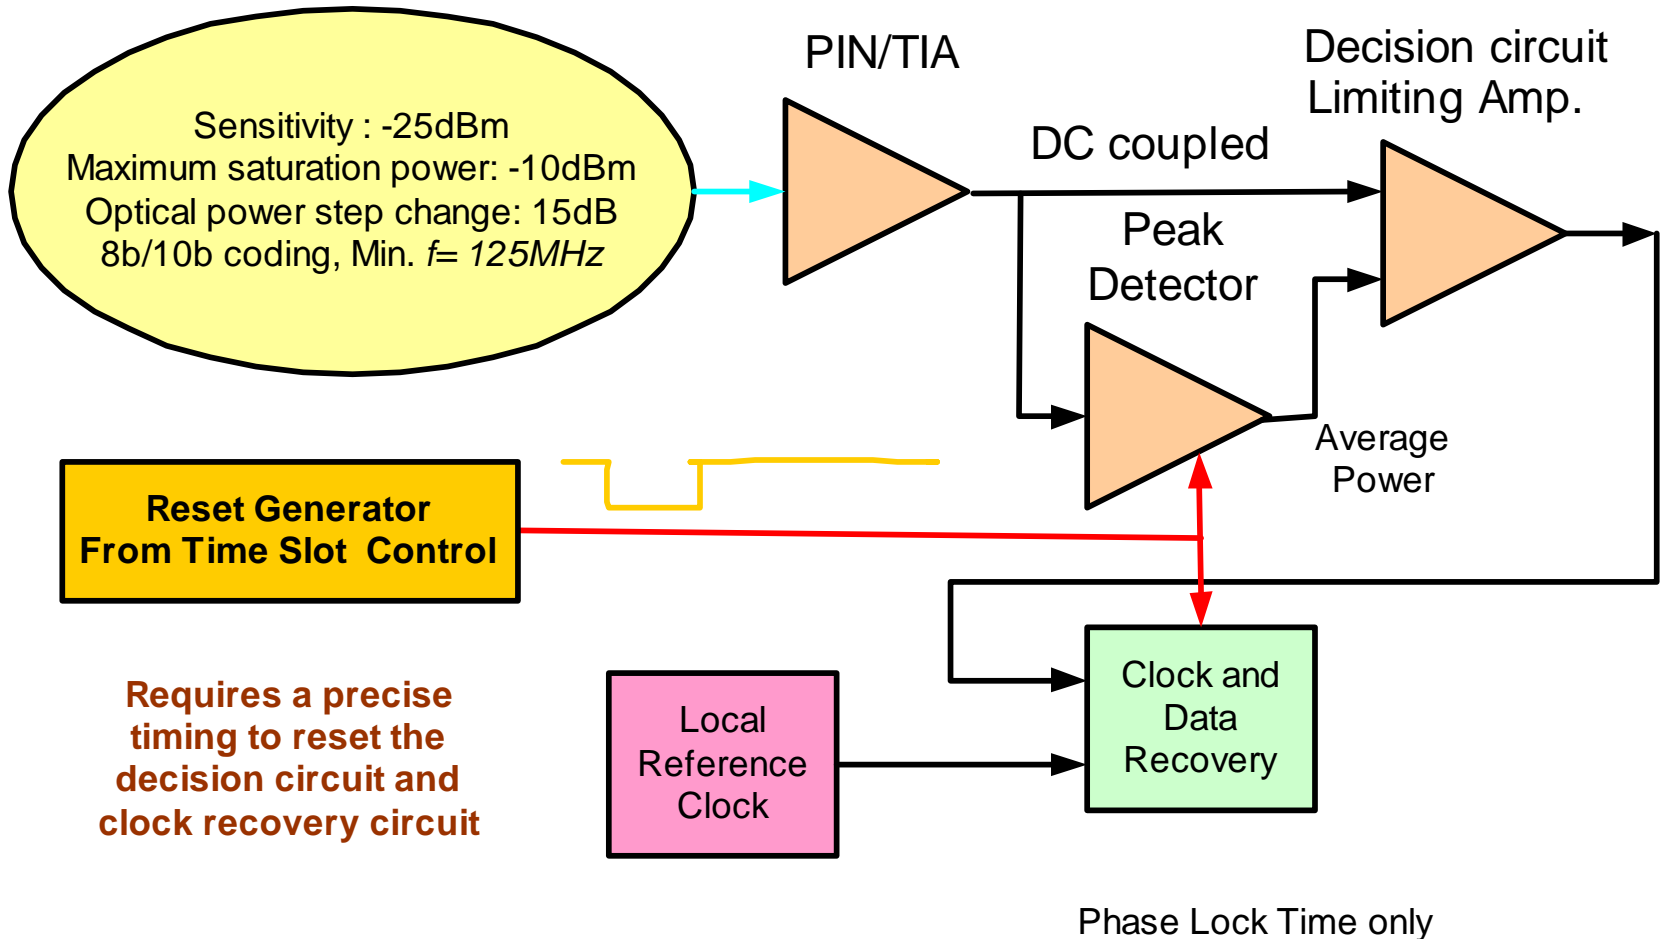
Sensitivity : -25dBm
Maximum saturation power: -10dBm
Optical power step change: 15dB
8b/10b coding, Min. $f$= 125MHz

PIN/TIA

Decision circuit
Limiting Amp.

DC coupled

Peak
Detector

Average
Power

Reset Generator
From Time Slot Control

Requires a precise timing to reset the decision circuit and clock recovery circuit

Local
Reference
Clock

Clock and
Data
Recovery

Phase Lock Time only